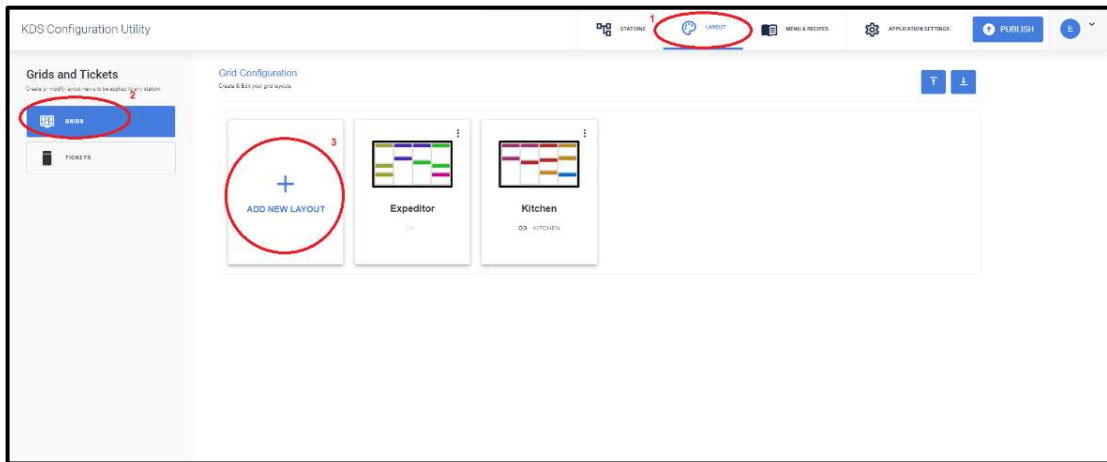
KDS Configuration Utility

STATIONS 1 LAYOUT MENU & RECIPES APPLICATION SETTINGS PUBLISH E

Grids and Tickets
Create or modify layout views to be applied to any station.
2
GRIDS
TICKETS

Grid Configuration
Create & Edit your grid layouts

3
+
ADD NEW LAYOUT

Expeditor

Kitchen
KITCHEN